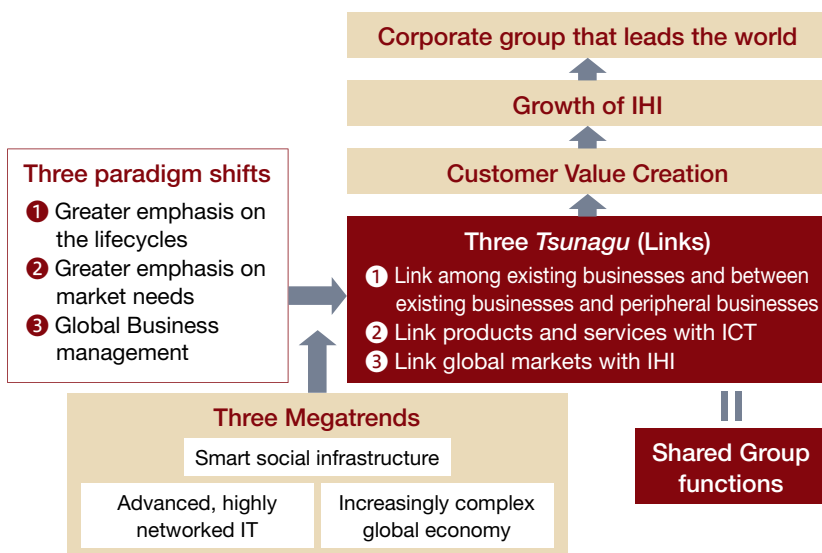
Corporate group that leads the world

Growth of IHI

Customer Value Creation

Three paradigm shifts
❶ Greater emphasis on the lifecycles
❷ Greater emphasis on market needs
❸ Global Business management

Three *Tsunagu* (Links)
❶ Link among existing businesses and between existing businesses and peripheral businesses
❷ Link products and services with ICT
❸ Link global markets with IHI

Three Megatrends
Smart social infrastructure
Advanced, highly networked IT
Increasingly complex global economy

Shared Group functions